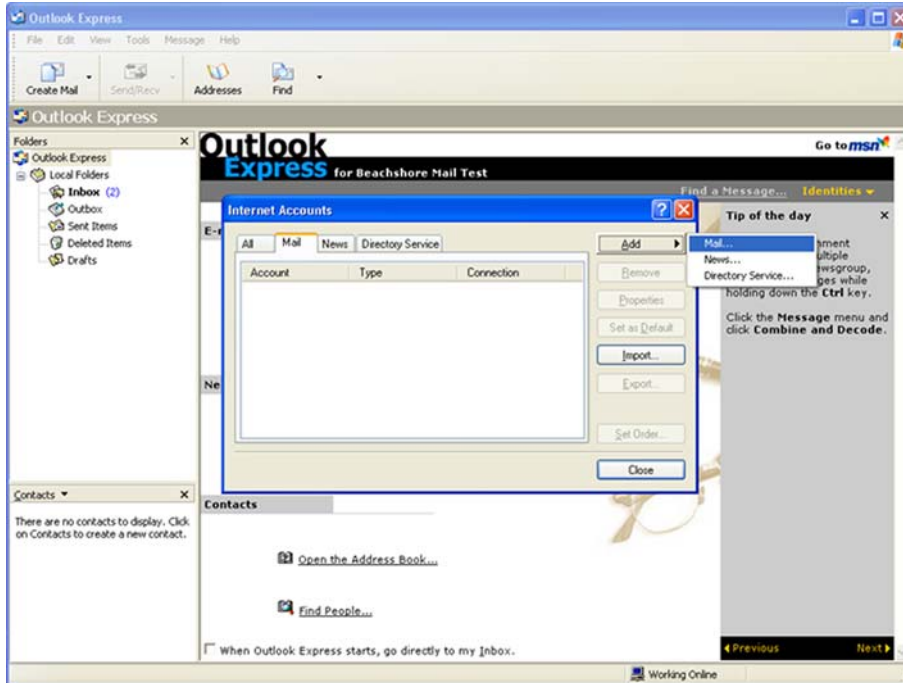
Outlook Express

File Edit View Tools Message Help

Create Mail
Send/Recv
Addresses
Find

Outlook Express

Folders ×
Outlook Express
Local Folders
Inbox (2)
Outbox
Sent Items
Deleted Items
Drafts

Outlook Express for Beachshore Mail Test

Go to msn

Find a Message... Identities

Internet Accounts

All | Mail | News | Directory Service

| Account | Type | Connection |
|---|---|---|

Add
Remove
Properties
Set as Default
Import...
Export...
Set Order...
Close

Mail...
News...
Directory Service...

Tip of the day ×
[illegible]ment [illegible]ltiple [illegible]wsgroup, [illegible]ges while holding down the Ctrl key.

Click the Message menu and click Combine and Decode.

E-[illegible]

Ne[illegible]

Contacts ×
There are no contacts to display. Click on Contacts to create a new contact.

Contacts

Open the Address Book...

Find People...

When Outlook Express starts, go directly to my Inbox.

Previous
Next

Working Online